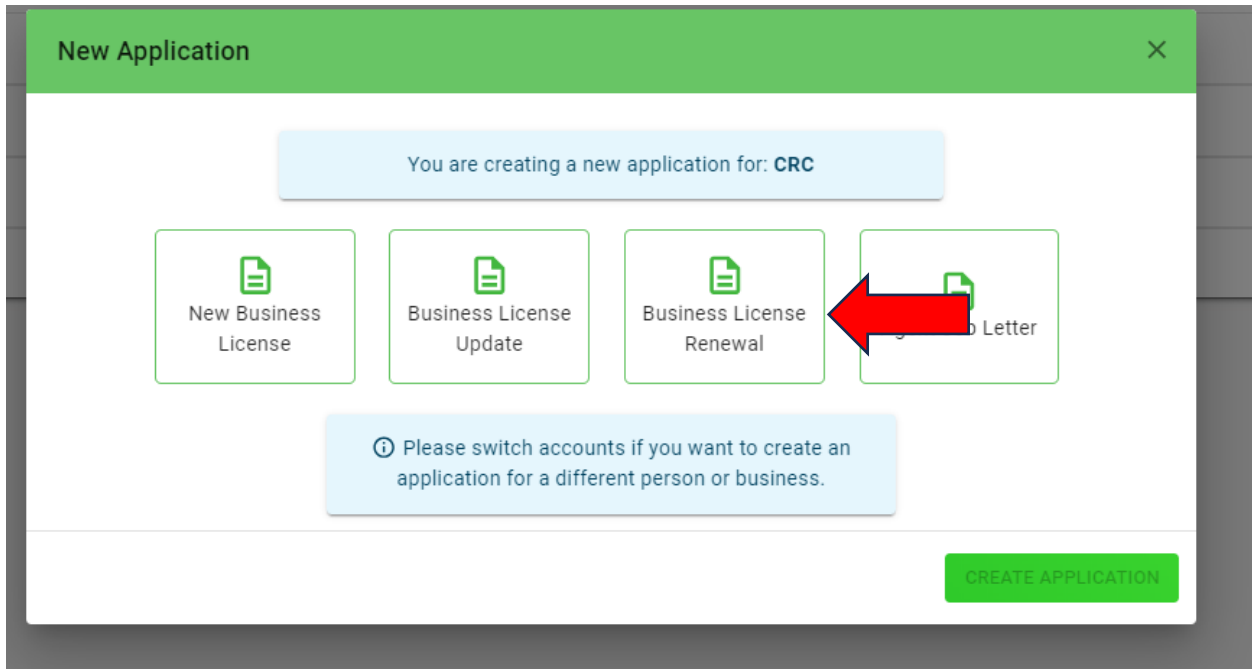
New Application

×

You are creating a new application for: **CRC**

New Business License

Business License Update

Business License Renewal

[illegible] Letter

ⓘ Please switch accounts if you want to create an application for a different person or business.

CREATE APPLICATION